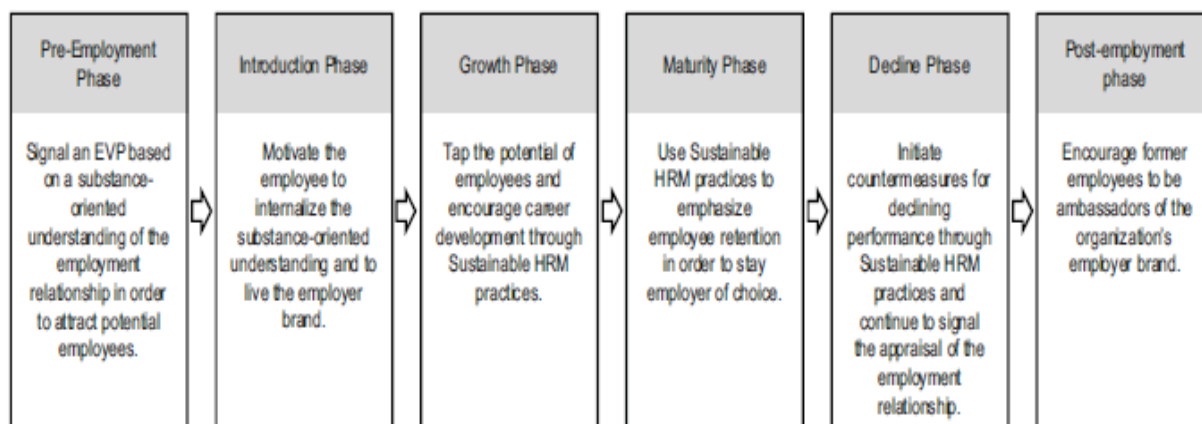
Pre-Employment Phase

Signal an EVP based on a substance-oriented understanding of the employment relationship in order to attract potential employees.

Introduction Phase

Motivate the employee to internalize the substance-oriented understanding and to live the employer brand.

Growth Phase

Tap the potential of employees and encourage career development through Sustainable HRM practices.

Maturity Phase

Use Sustainable HRM practices to emphasize employee retention in order to stay employer of choice.

Decline Phase

Initiate countermeasures for declining performance through Sustainable HRM practices and continue to signal the appraisal of the employment relationship.

Post-employment phase

Encourage former employees to be ambassadors of the organization's employer brand.